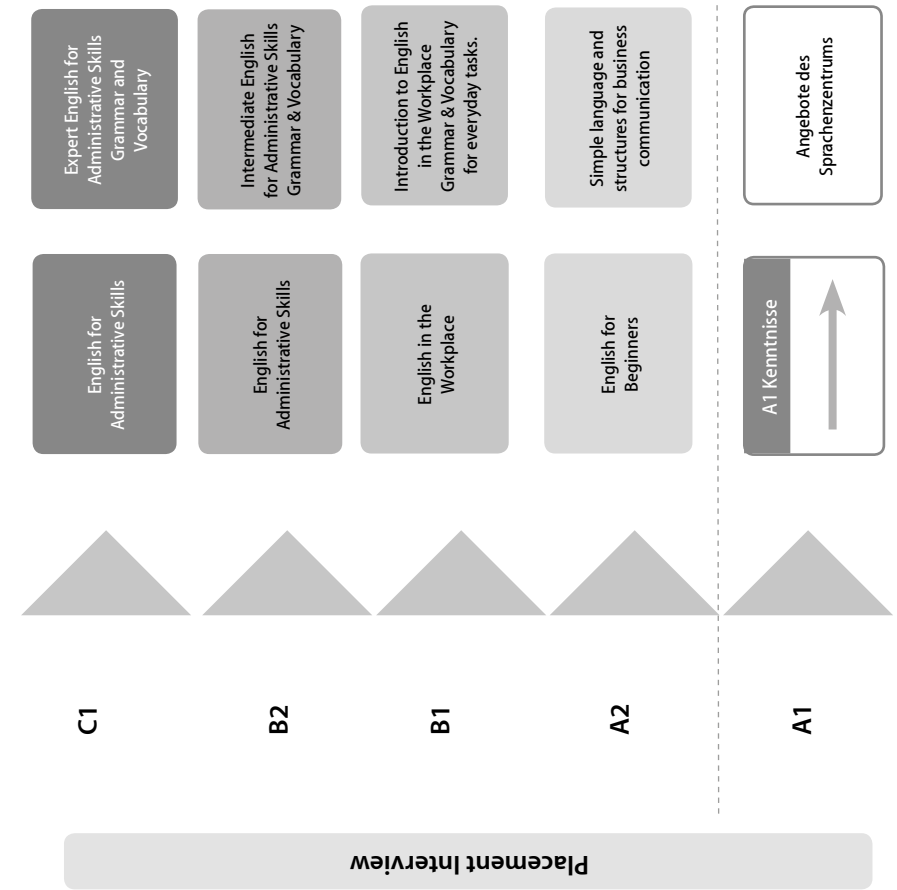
Placement Interview

C1

English for Administrative Skills

Expert English for Administrative Skills Grammar and Vocabulary

B2

English for Administrative Skills

Intermediate English for Administrative Skills Grammar & Vocabulary

B1

English in the Workplace

Introduction to English in the Workplace Grammar & Vocabulary for everyday tasks.

A2

English for Beginners

Simple language and structures for business communication

A1

A1 Kenntnisse

Angebote des Sprachenzentrums